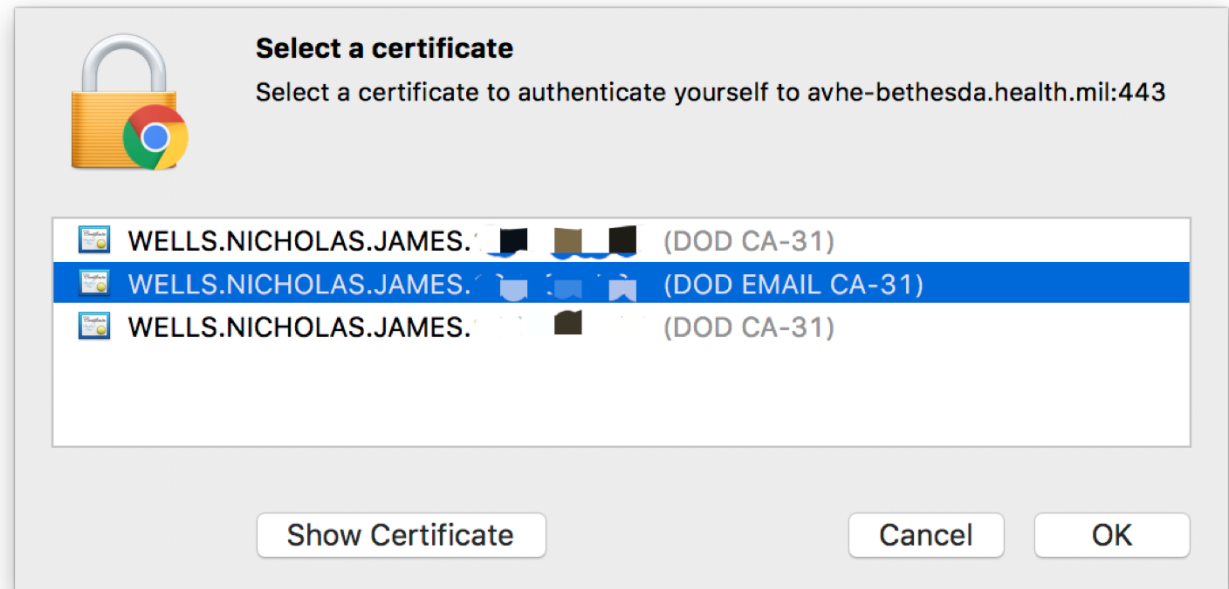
Select a certificate

Select a certificate to authenticate yourself to avhe-bethesda.health.mil:443

WELLS.NICHOLAS.JAMES.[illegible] (DOD CA-31)
WELLS.NICHOLAS.JAMES.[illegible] (DOD EMAIL CA-31)
WELLS.NICHOLAS.JAMES.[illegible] (DOD CA-31)

Show Certificate

Cancel

OK